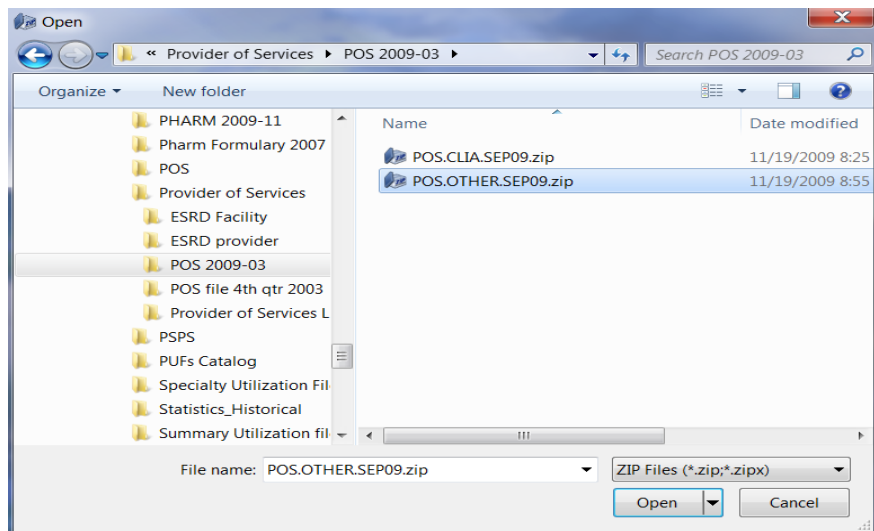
Open

« Provider of Services ▸ POS 2009-03 ▸

Search POS 2009-03

Organize ▾ New folder

PHARM 2009-11
Pharm Formulary 2007
POS
Provider of Services
ESRD Facility
ESRD provider
POS 2009-03
POS file 4th qtr 2003
Provider of Services L
PSPS
PUFs Catalog
Specialty Utilization Fil
Statistics_Historical
Summary Utilization fil

| Name | Date modified |
|---|---|
| POS.CLIA.SEP09.zip | 11/19/2009 8:25 |
| POS.OTHER.SEP09.zip | 11/19/2009 8:55 |

File name: POS.OTHER.SEP09.zip

ZIP Files (*.zip;*.zipx)

Open

Cancel